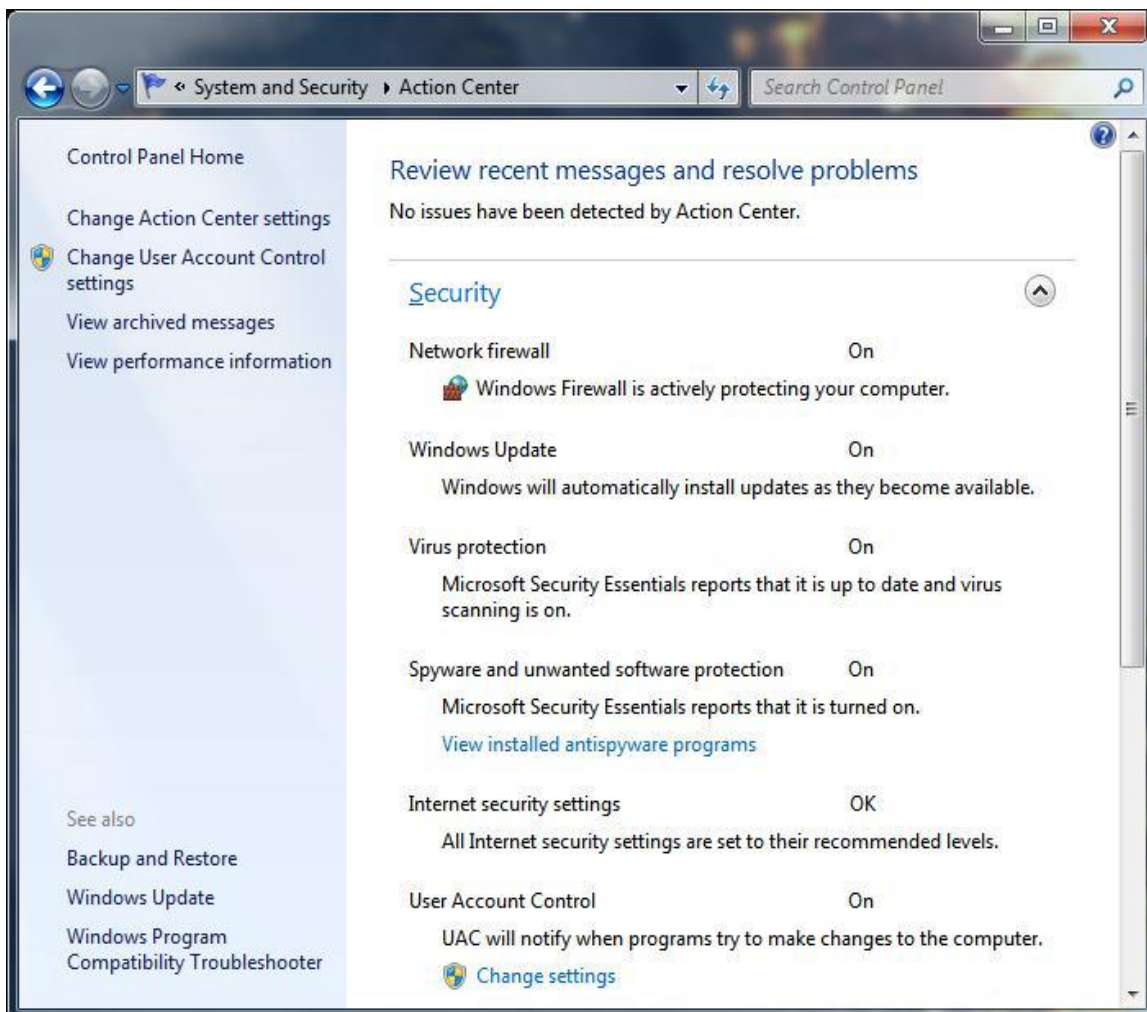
« System and Security ▸ Action Center

Search Control Panel

Control Panel Home

Change Action Center settings

Change User Account Control settings

View archived messages

View performance information

See also

Backup and Restore

Windows Update

Windows Program Compatibility Troubleshooter

Review recent messages and resolve problems

No issues have been detected by Action Center.

Security

Network firewall On

Windows Firewall is actively protecting your computer.

Windows Update On

Windows will automatically install updates as they become available.

Virus protection On

Microsoft Security Essentials reports that it is up to date and virus scanning is on.

Spyware and unwanted software protection On

Microsoft Security Essentials reports that it is turned on.

View installed antispyware programs

Internet security settings OK

All Internet security settings are set to their recommended levels.

User Account Control On

UAC will notify when programs try to make changes to the computer.

Change settings